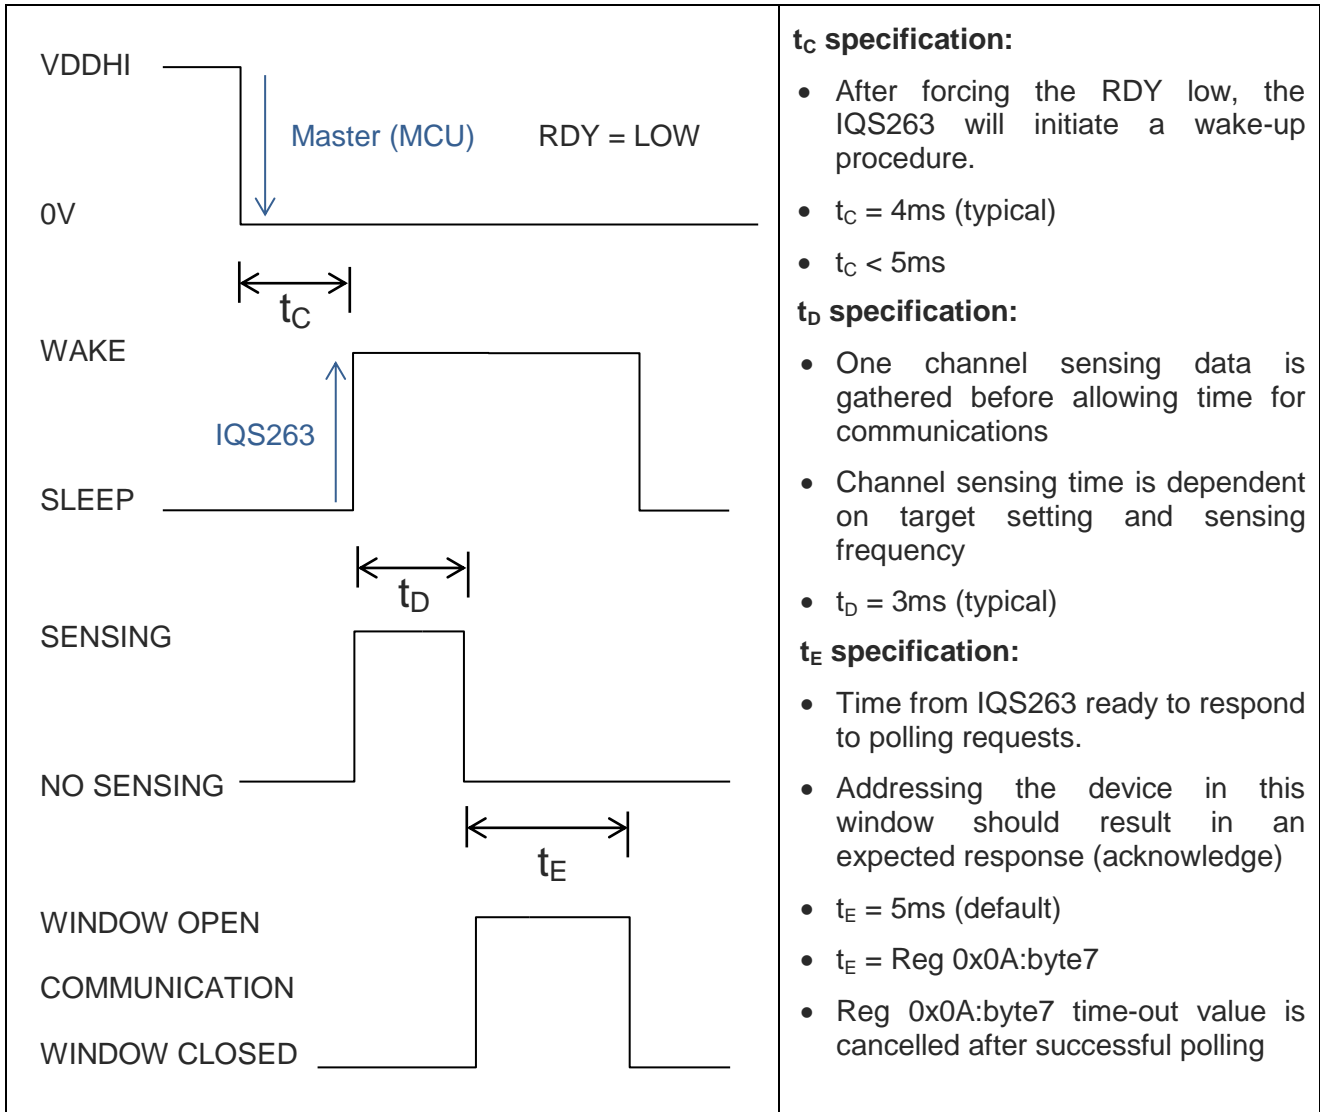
| VDDHI<br>Master (MCU) RDY = LOW<br>0V<br>$t_C$<br>WAKE<br>IQS263<br>SLEEP<br>$t_D$<br>SENSING<br>NO SENSING<br>$t_E$<br>WINDOW OPEN<br>COMMUNICATION<br>WINDOW CLOSED | **$t_C$ specification:**<br>• After forcing the RDY low, the IQS263 will initiate a wake-up procedure.<br>• $t_C$ = 4ms (typical)<br>• $t_C$ < 5ms<br>**$t_D$ specification:**<br>• One channel sensing data is gathered before allowing time for communications<br>• Channel sensing time is dependent on target setting and sensing frequency<br>• $t_D$ = 3ms (typical)<br>**$t_E$ specification:**<br>• Time from IQS263 ready to respond to polling requests.<br>• Addressing the device in this window should result in an expected response (acknowledge)<br>• $t_E$ = 5ms (default)<br>• $t_E$ = Reg 0x0A:byte7<br>• Reg 0x0A:byte7 time-out value is cancelled after successful polling |
|---|---|